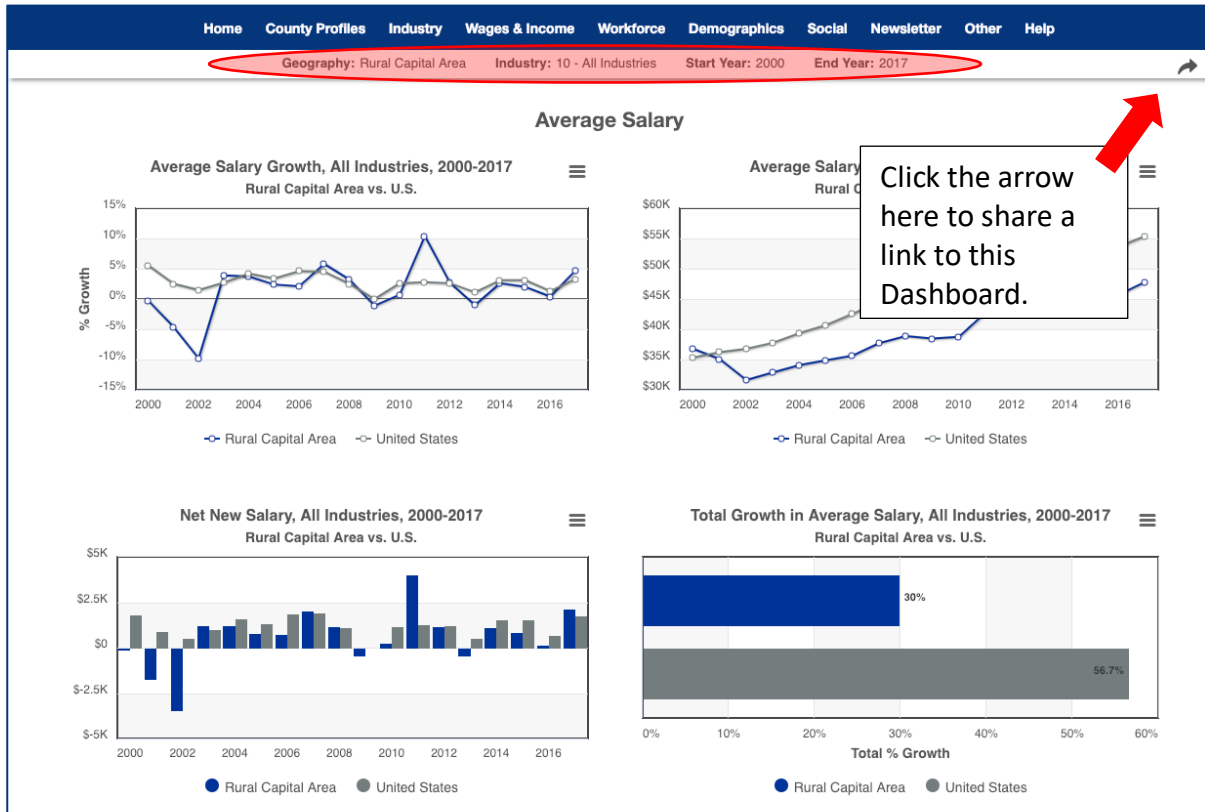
Home County Profiles Industry Wages & Income Workforce Demographics Social Newsletter Other Help

Geography: Rural Capital Area Industry: 10 - All Industries Start Year: 2000 End Year: 2017

Average Salary

Average Salary Growth, All Industries, 2000-2017
Rural Capital Area vs. U.S.

15%
10%
5%
0%
-5%
-10%
-15%
% Growth
2000 2002 2004 2006 2008 2010 2012 2014 2016
Rural Capital Area United States

Average Salary
Rural C

Click the arrow here to share a link to this Dashboard.

$60K
$55K
$50K
$45K
$40K
$35K
$30K
2000 2002 2004 2006 2008 2010 2012 2014 2016
Rural Capital Area United States

Net New Salary, All Industries, 2000-2017
Rural Capital Area vs. U.S.

$5K
$2.5K
$0
$-2.5K
$-5K
2000 2002 2004 2006 2008 2010 2012 2014 2016
Rural Capital Area United States

Total Growth in Average Salary, All Industries, 2000-2017
Rural Capital Area vs. U.S.

30%
56.7%
0% 10% 20% 30% 40% 50% 60%
Total % Growth
Rural Capital Area United States